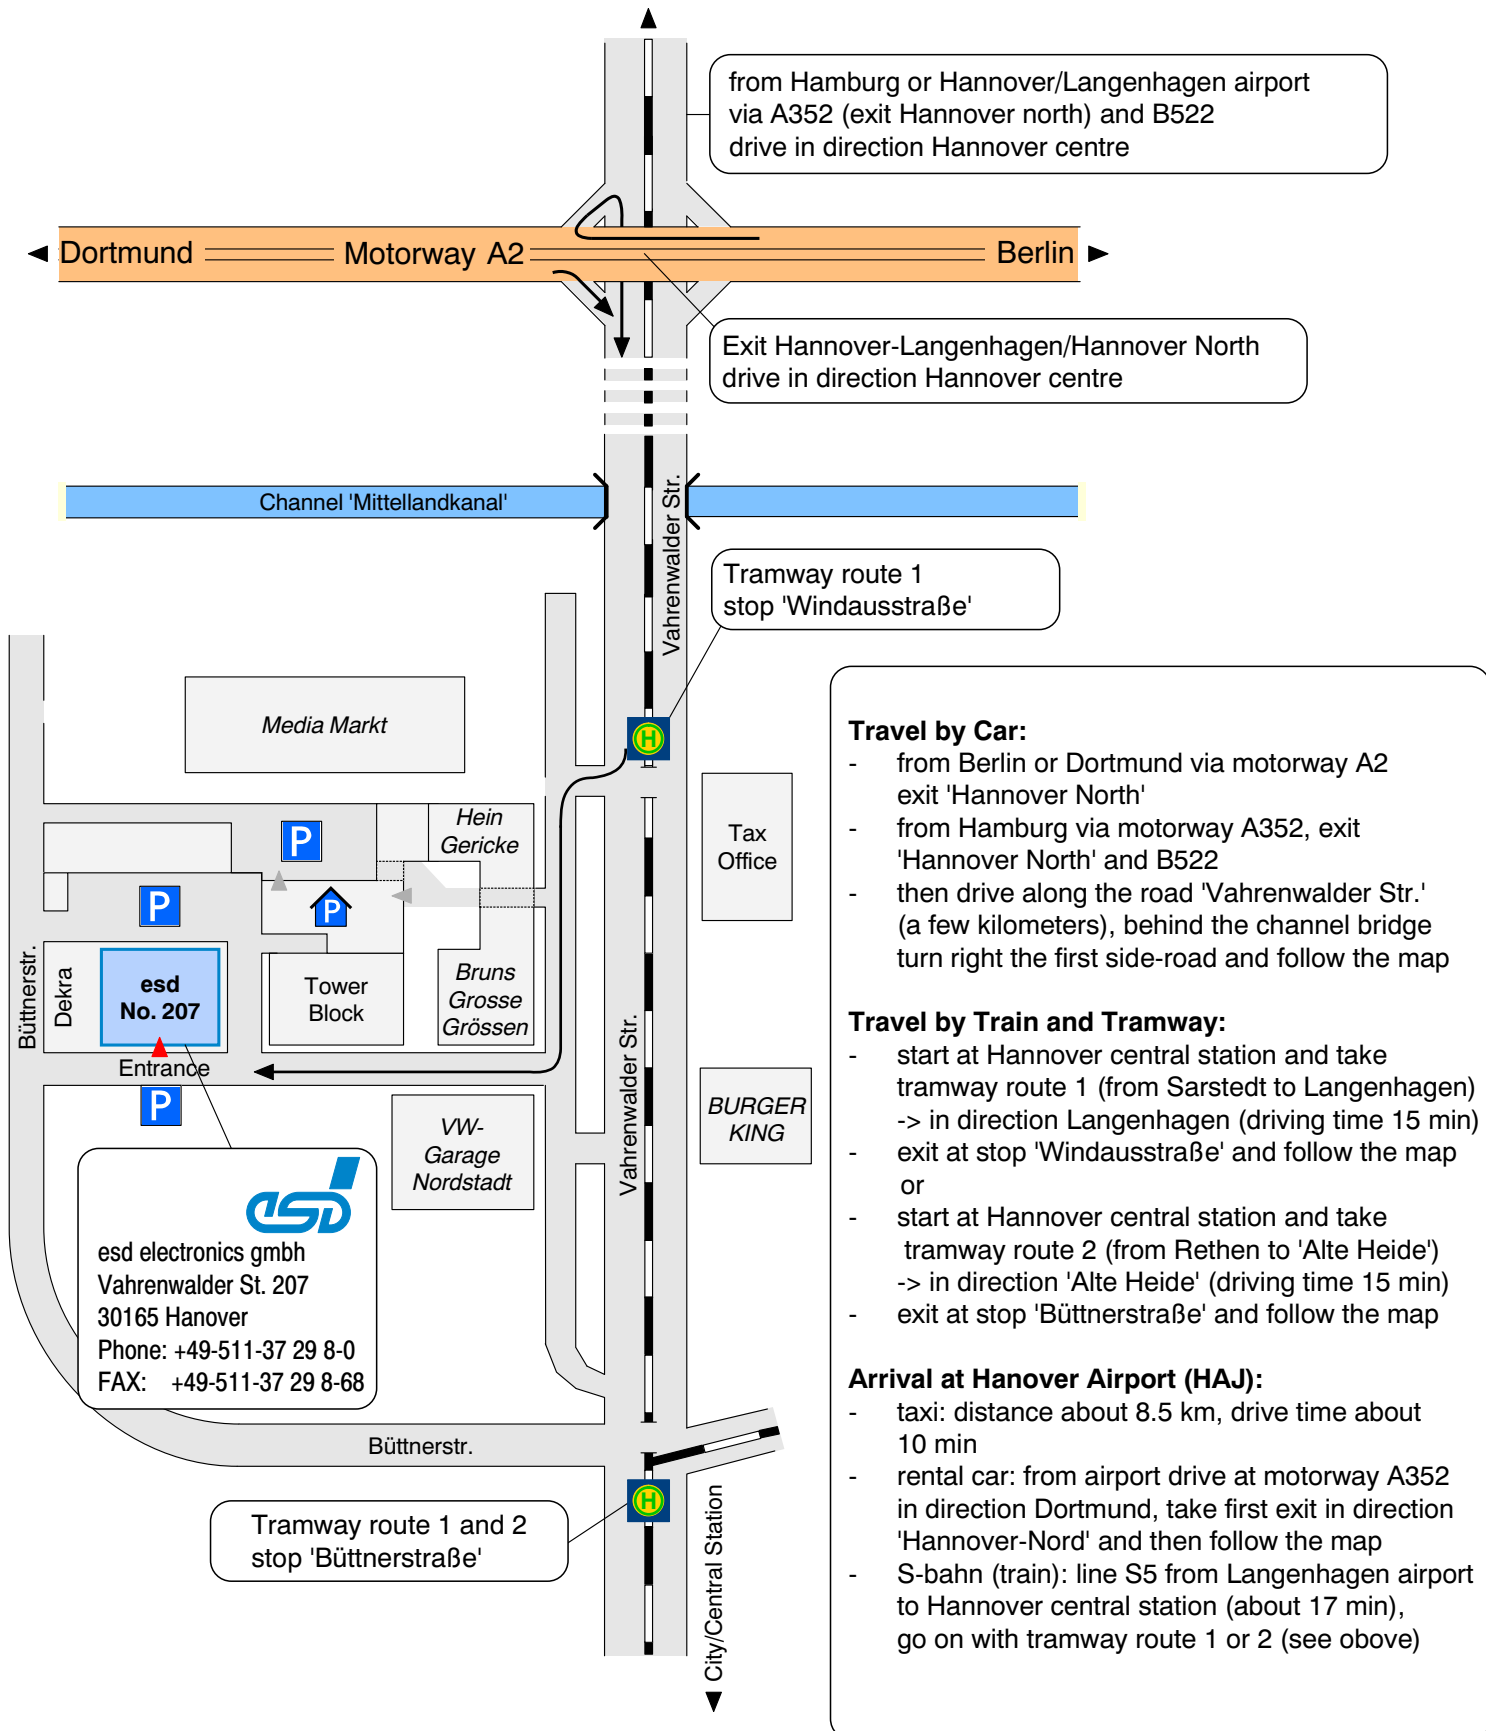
from Hamburg or Hannover/Langenhagen airport via A352 (exit Hannover north) and B522 drive in direction Hannover centre

Dortmund Motorway A2 Berlin

Exit Hannover-Langenhagen/Hannover North drive in direction Hannover centre

Channel 'Mittellandkanal'

Vahrenwalder Str.

Tramway route 1
stop 'Windausstraße'

H

Media Markt

P

Hein Gericke

P

P

Tax Office

Büttnerstr.

Dekra

esd No. 207

Tower Block

Bruns Grosse Grössen

Entrance

P

Vahrenwalder Str.

BURGER KING

VW-Garage Nordstadt

esd

esd electronics gmbh
Vahrenwalder St. 207
30165 Hanover
Phone: +49-511-37 29 8-0
FAX: +49-511-37 29 8-68

Büttnerstr.

H

Tramway route 1 and 2
stop 'Büttnerstraße'

City/Central Station

**Travel by Car:**
- from Berlin or Dortmund via motorway A2 exit 'Hannover North'
- from Hamburg via motorway A352, exit 'Hannover North' and B522
- then drive along the road 'Vahrenwalder Str.' (a few kilometers), behind the channel bridge turn right the first side-road and follow the map

**Travel by Train and Tramway:**
- start at Hannover central station and take tramway route 1 (from Sarstedt to Langenhagen) -> in direction Langenhagen (driving time 15 min)
- exit at stop 'Windausstraße' and follow the map
or
- start at Hannover central station and take tramway route 2 (from Rethen to 'Alte Heide') -> in direction 'Alte Heide' (driving time 15 min)
- exit at stop 'Büttnerstraße' and follow the map

**Arrival at Hanover Airport (HAJ):**
- taxi: distance about 8.5 km, drive time about 10 min
- rental car: from airport drive at motorway A352 in direction Dortmund, take first exit in direction 'Hannover-Nord' and then follow the map
- S-bahn (train): line S5 from Langenhagen airport to Hannover central station (about 17 min), go on with tramway route 1 or 2 (see obove)